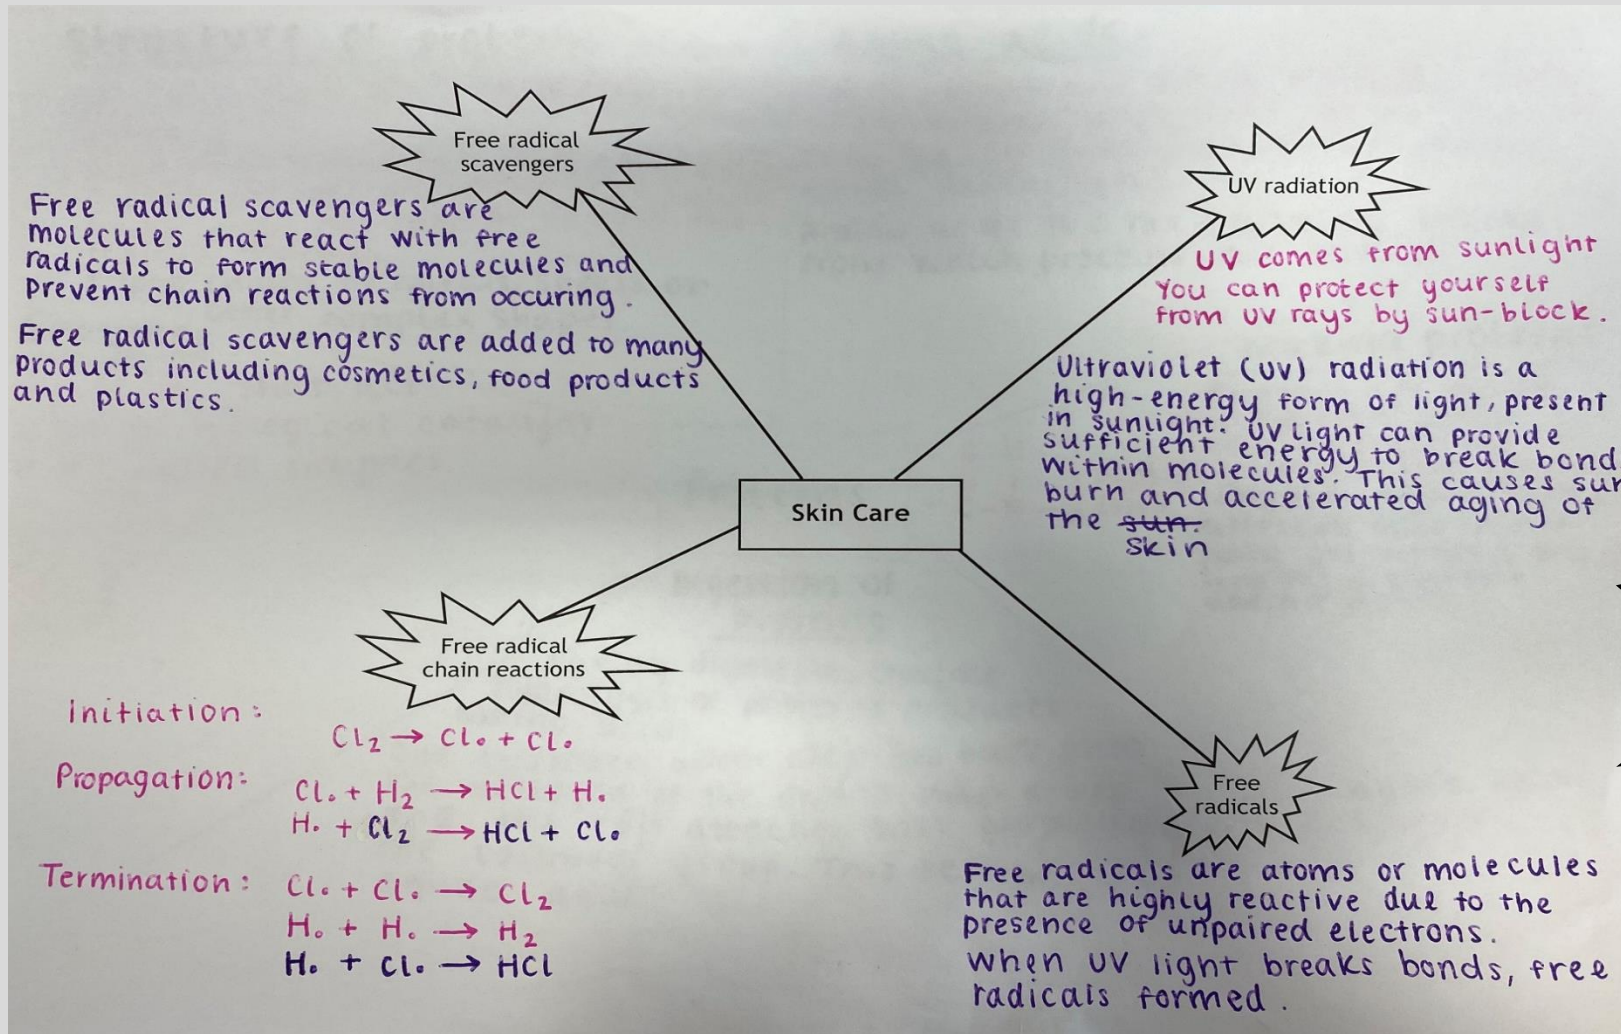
Free radical scavengers

Free radical scavengers are molecules that react with free radicals to form stable molecules and prevent chain reactions from occuring.

Free radical scavengers are added to many products including cosmetics, food products and plastics.

UV radiation

UV comes from sunlight You can protect yourself from UV rays by sun-block.

Ultraviolet (UV) radiation is a high-energy form of light, present in sunlight. UV light can provide sufficient energy to break bond within molecules. This causes sun burn and accelerated aging of the ~~sun.~~ skin

Skin Care

Free radical chain reactions

Initiation: $Cl_2 \rightarrow Cl\cdot + Cl\cdot$

Propagation: $Cl\cdot + H_2 \rightarrow HCl + H\cdot$
$H\cdot + Cl_2 \rightarrow HCl + Cl\cdot$

Termination: $Cl\cdot + Cl\cdot \rightarrow Cl_2$
$H\cdot + H\cdot \rightarrow H_2$
$H\cdot + Cl\cdot \rightarrow HCl$

Free radicals

Free radicals are atoms or molecules that are highly reactive due to the presence of unpaired electrons.
when UV light breaks bonds, free radicals formed.